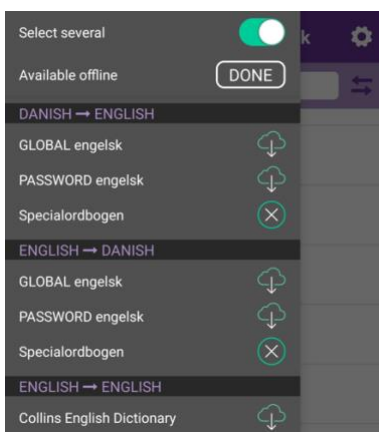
Select several

Available offline DONE

DANISH → ENGLISH

GLOBAL engelsk

PASSWORD engelsk

Specialordbogen

ENGLISH → DANISH

GLOBAL engelsk

PASSWORD engelsk

Specialordbogen

ENGLISH → ENGLISH

Collins English Dictionary

k